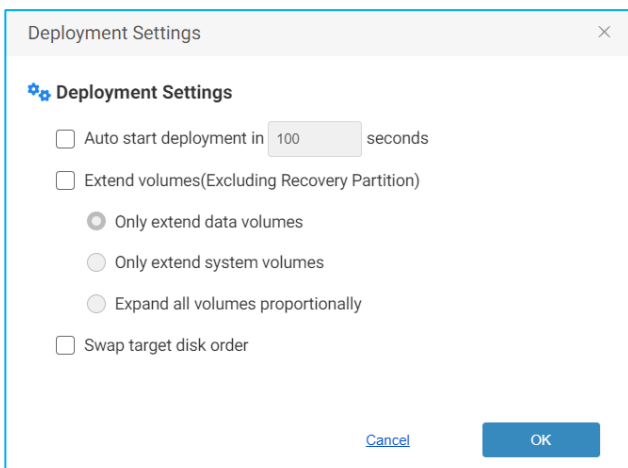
Deployment Settings ×

Deployment Settings

Auto start deployment in 100 seconds

Extend volumes(Excluding Recovery Partition)

Only extend data volumes

Only extend system volumes

Expand all volumes proportionally

Swap target disk order

Cancel OK